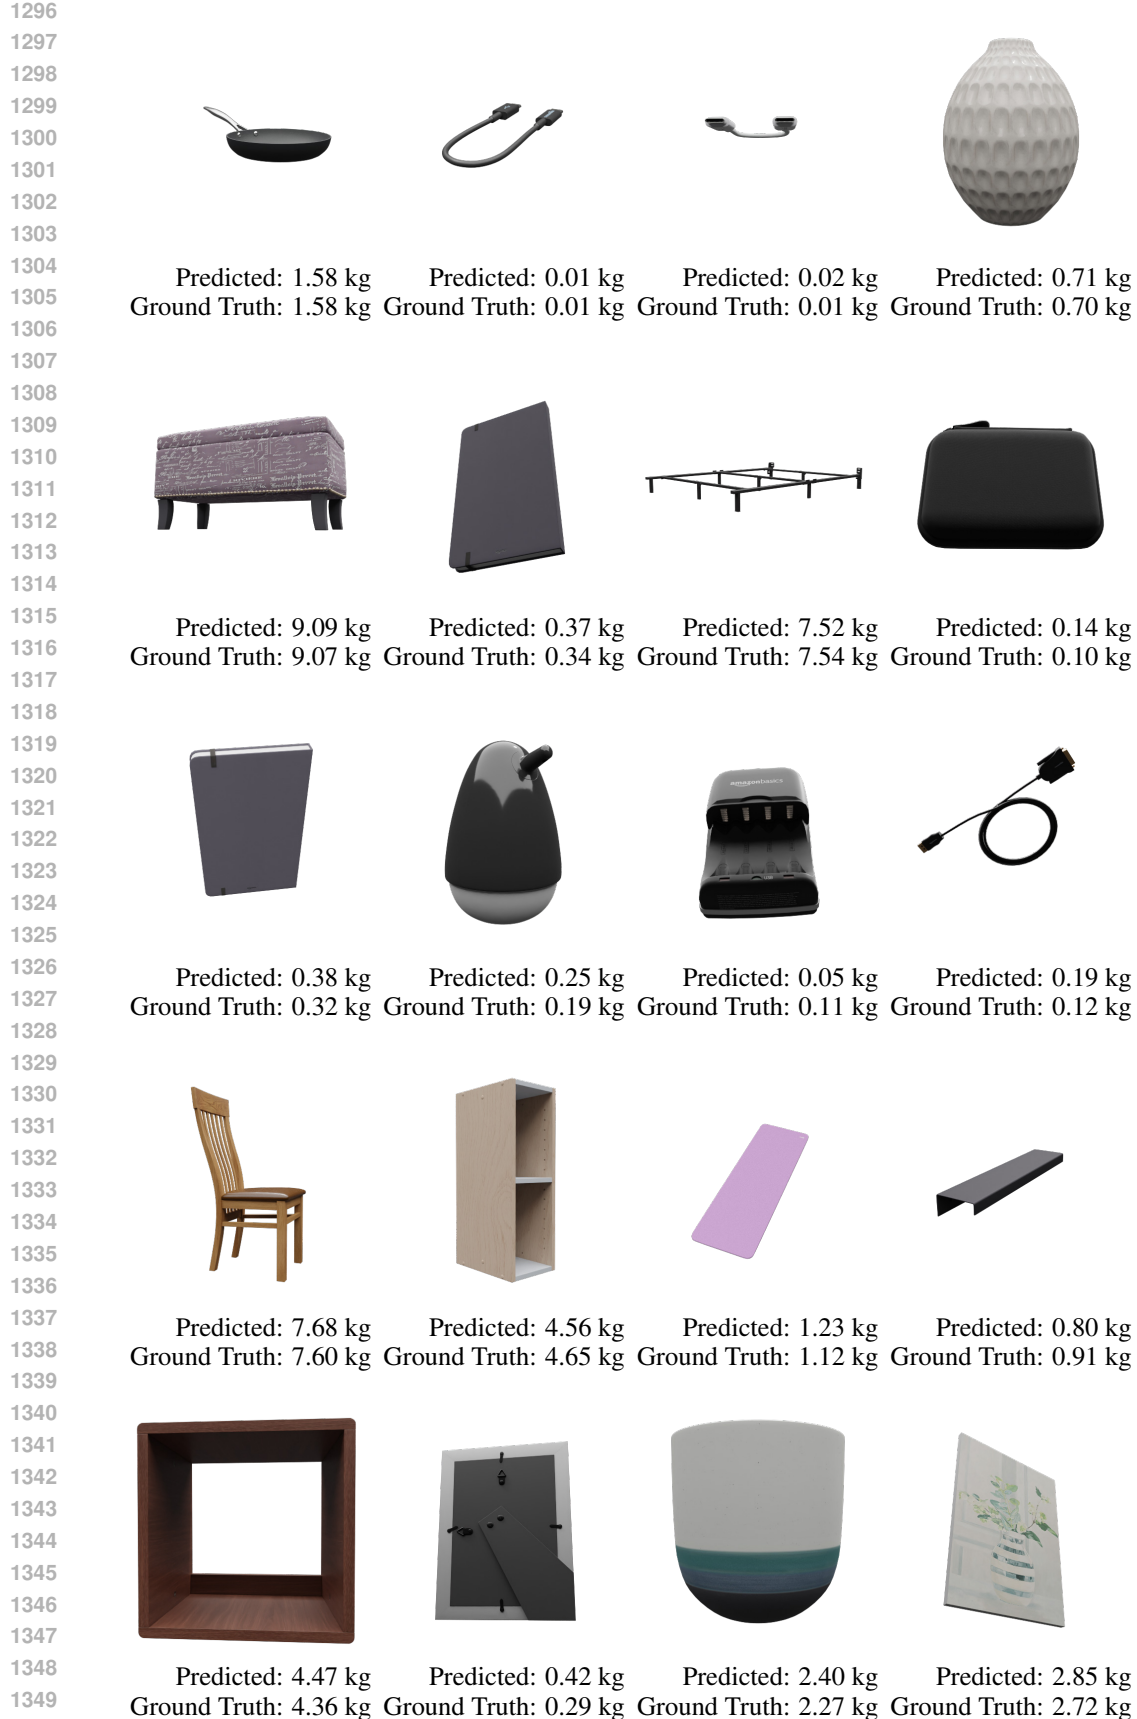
1296
1297
1298
1299
1300
1301
1302
1303
1304
1305
1306
1307
1308
1309
1310
1311
1312
1313
1314
1315
1316
1317
1318
1319
1320
1321
1322
1323
1324
1325
1326
1327
1328
1329
1330
1331
1332
1333
1334
1335
1336
1337
1338
1339
1340
1341
1342
1343
1344
1345
1346
1347
1348
1349

Predicted: 1.58 kg
Ground Truth: 1.58 kg

Predicted: 0.01 kg
Ground Truth: 0.01 kg

Predicted: 0.02 kg
Ground Truth: 0.01 kg

Predicted: 0.71 kg
Ground Truth: 0.70 kg

Predicted: 9.09 kg
Ground Truth: 9.07 kg

Predicted: 0.37 kg
Ground Truth: 0.34 kg

Predicted: 7.52 kg
Ground Truth: 7.54 kg

Predicted: 0.14 kg
Ground Truth: 0.10 kg

amazonbasics

Predicted: 0.38 kg
Ground Truth: 0.32 kg

Predicted: 0.25 kg
Ground Truth: 0.19 kg

Predicted: 0.05 kg
Ground Truth: 0.11 kg

Predicted: 0.19 kg
Ground Truth: 0.12 kg

Predicted: 7.68 kg
Ground Truth: 7.60 kg

Predicted: 4.56 kg
Ground Truth: 4.65 kg

Predicted: 1.23 kg
Ground Truth: 1.12 kg

Predicted: 0.80 kg
Ground Truth: 0.91 kg

Predicted: 4.47 kg
Ground Truth: 4.36 kg

Predicted: 0.42 kg
Ground Truth: 0.29 kg

Predicted: 2.40 kg
Ground Truth: 2.27 kg

Predicted: 2.85 kg
Ground Truth: 2.72 kg